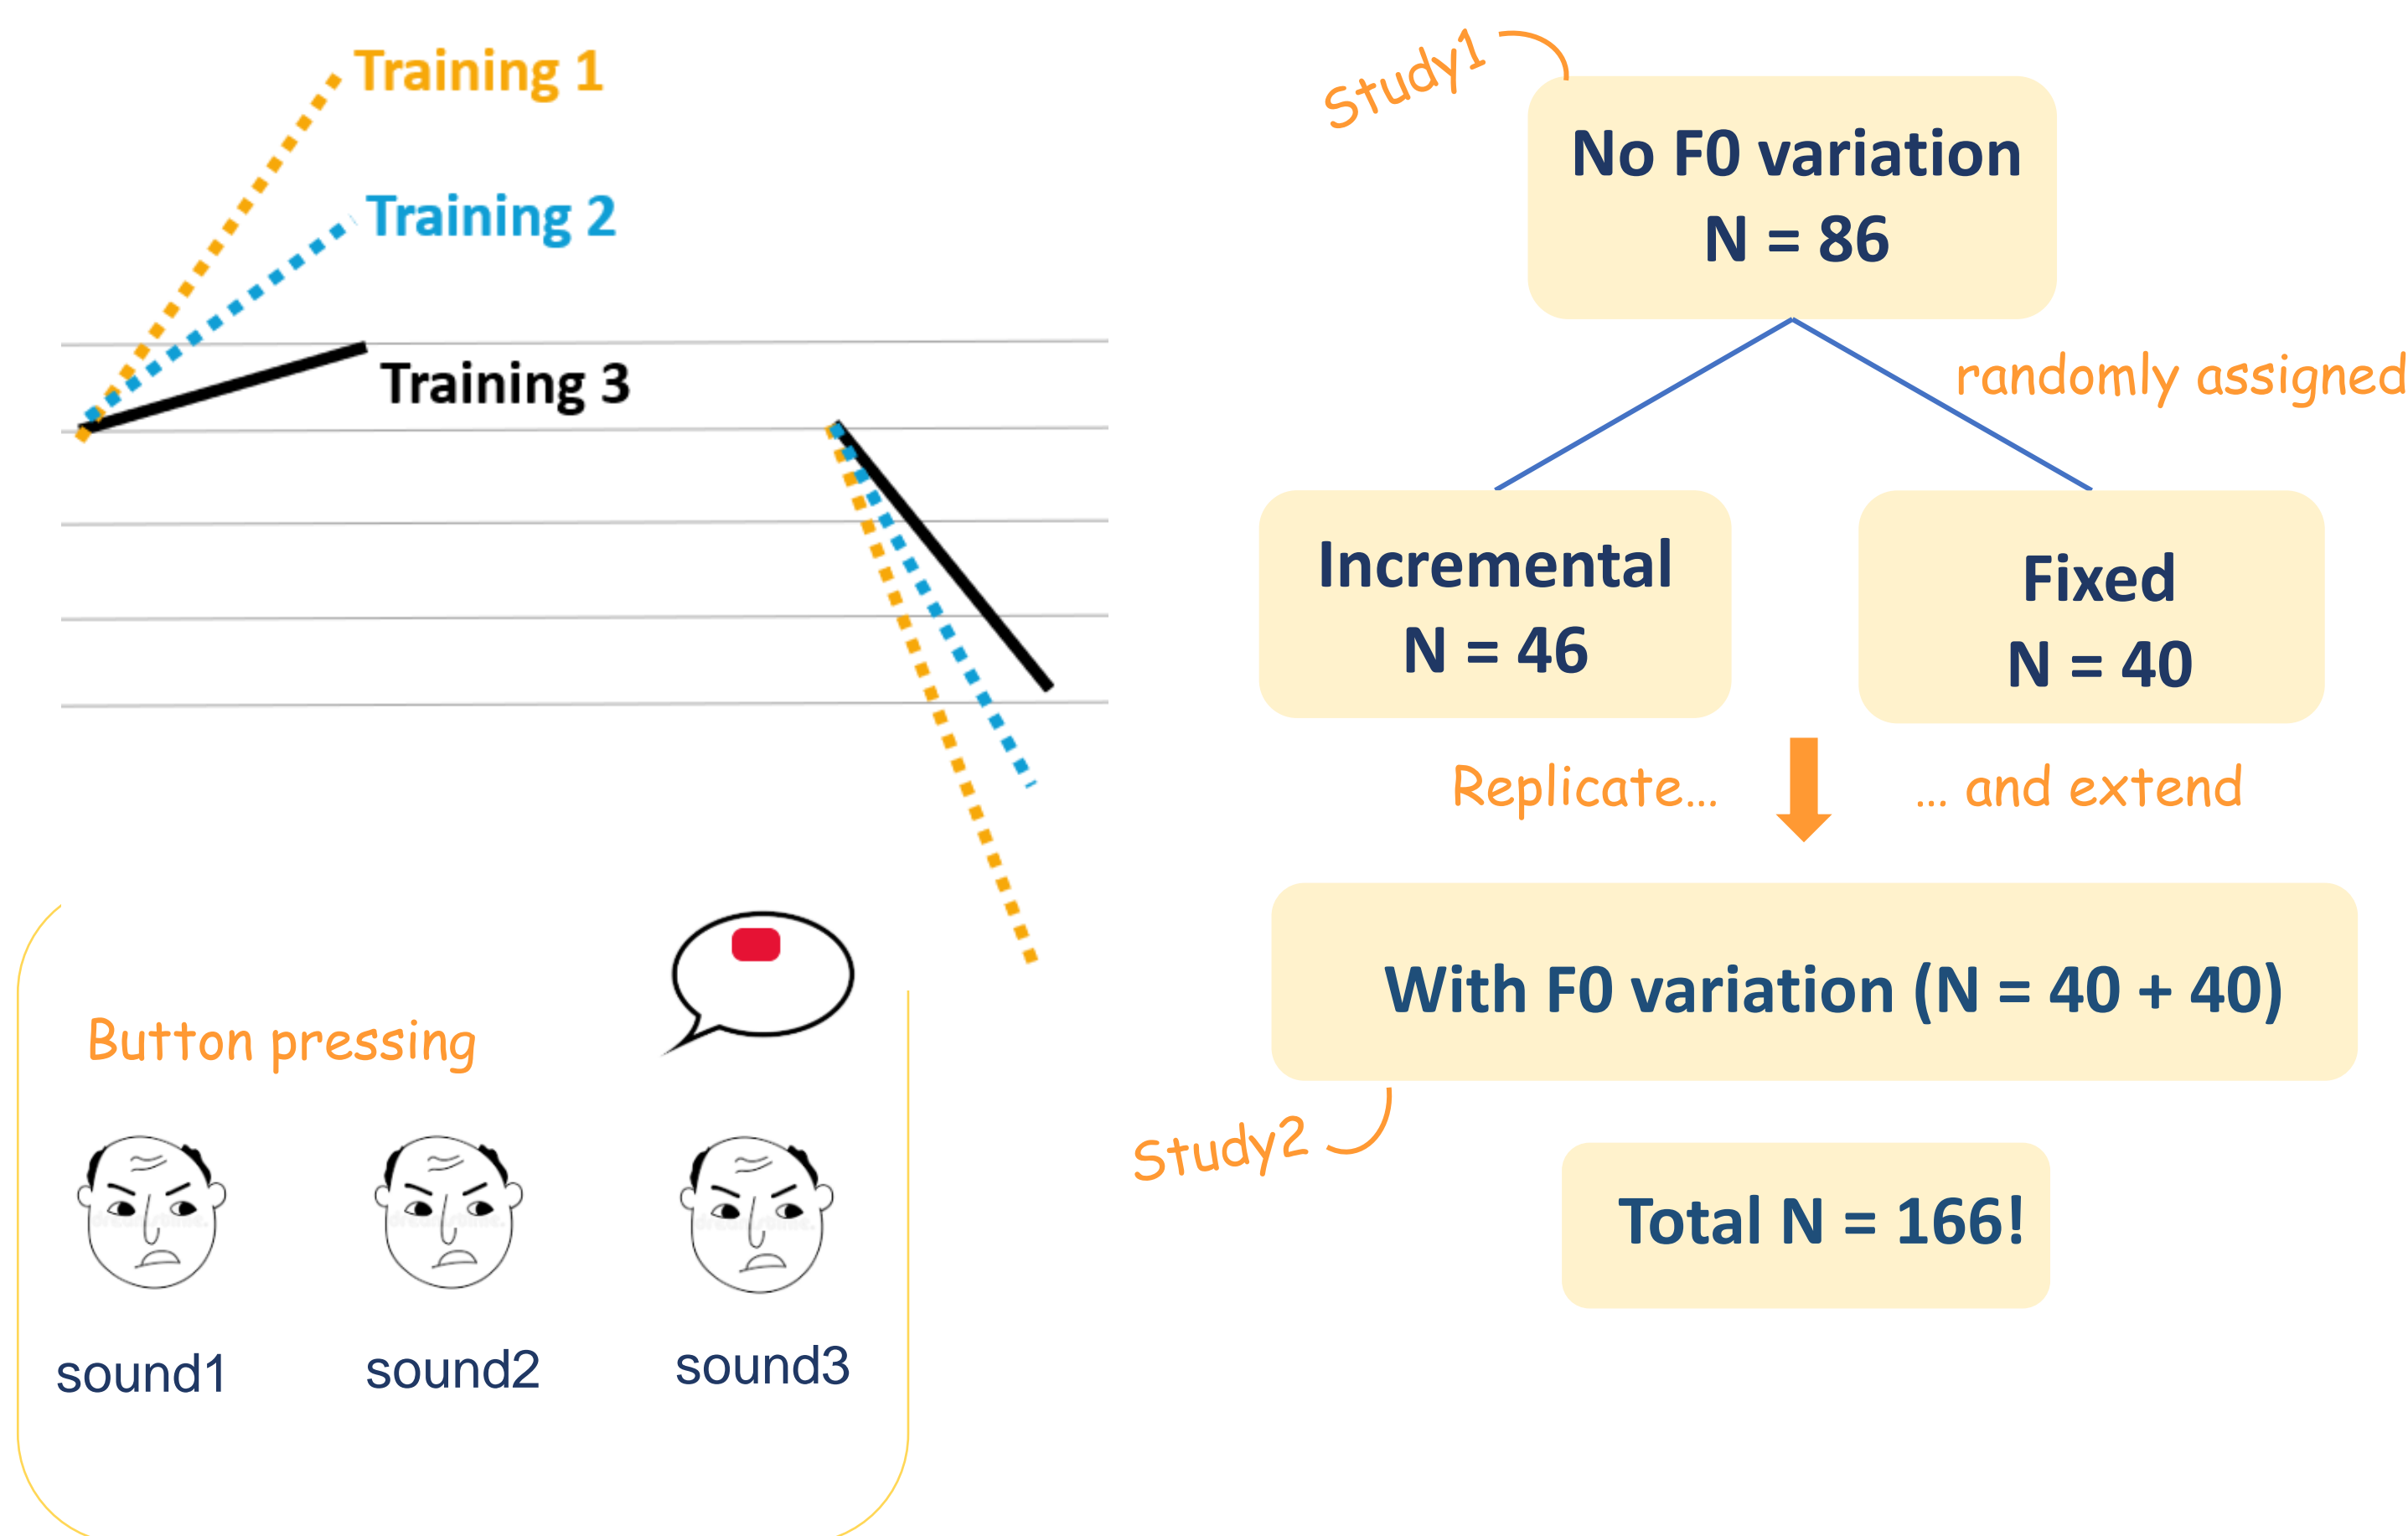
Training 1
Training 2
Training 3

Button pressing

sound1
sound2
sound3

Study1

No F0 variation
N = 86

randomly assigned

Incremental
N = 46

Fixed
N = 40

Replicate...
... and extend

With F0 variation (N = 40 + 40)

Study2

Total N = 166!